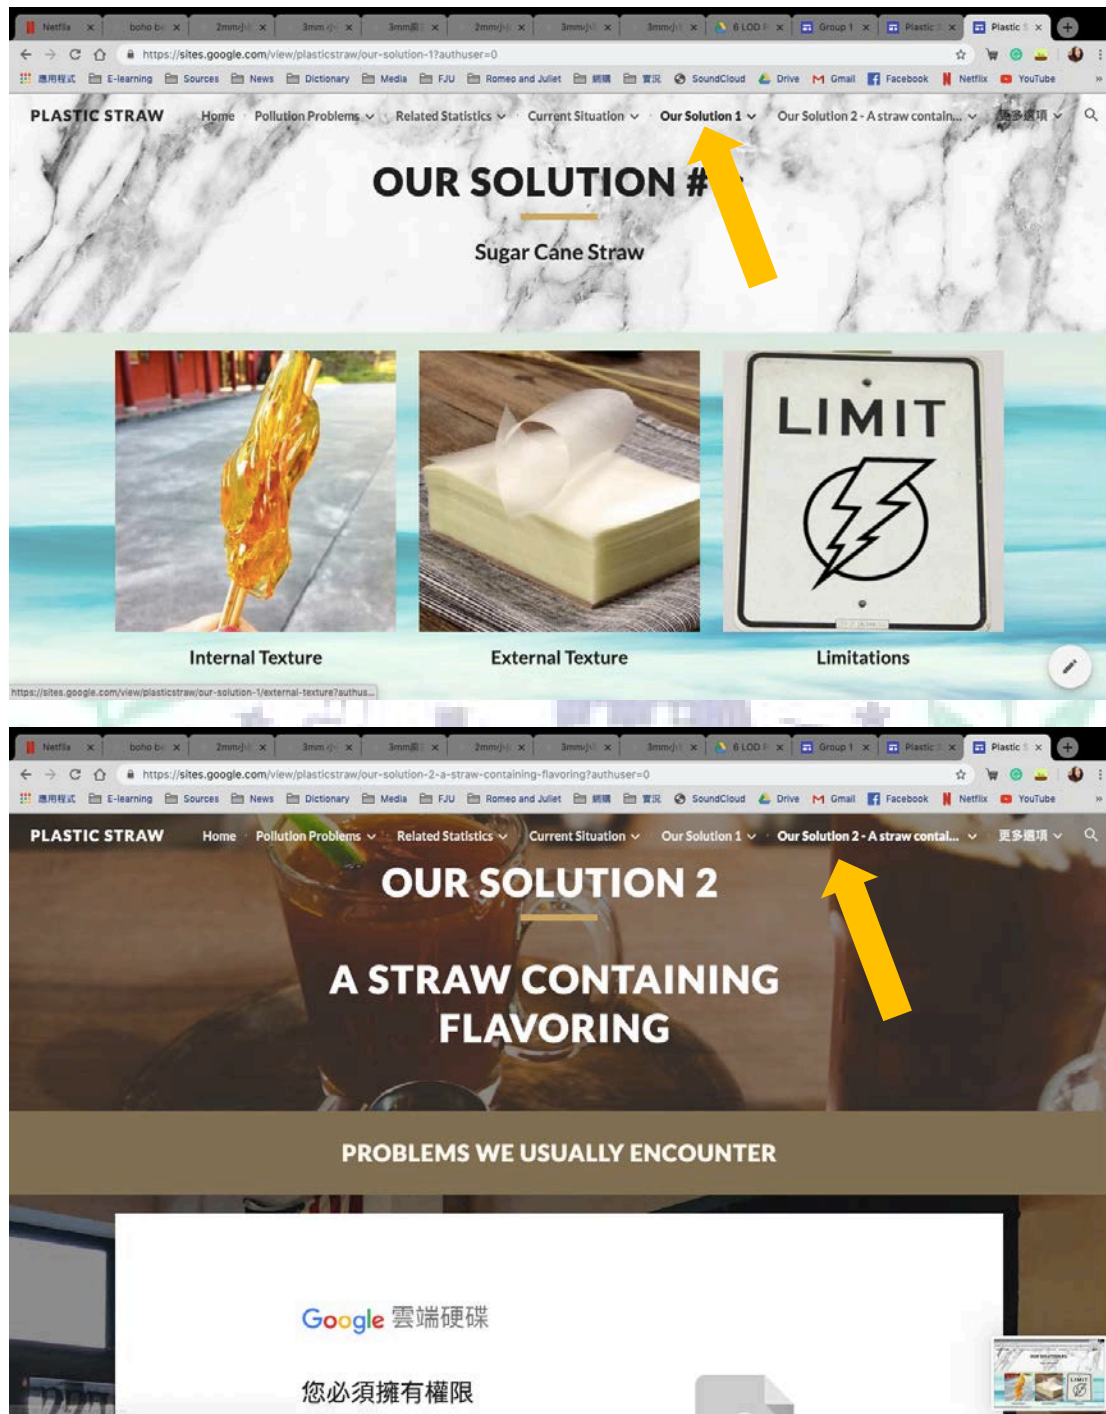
Netflix | boho b | 2mm/ | 3mm | 3mm | 2mm/ | 3mm/ | 3mm/ | 6 LOD | Group 1 | Plastic | Plastic

https://sites.google.com/view/plasticstraw/our-solution-1?authuser=0

應用程式 E-learning Sources News Dictionary Media FJU Romeo and Juliet 網購 實況 SoundCloud Drive Gmail Facebook Netflix YouTube

PLASTIC STRAW Home Pollution Problems Related Statistics Current Situation Our Solution 1 Our Solution 2 - A straw contain... 更多選項

OUR SOLUTION #

Sugar Cane Straw

LIMIT

Internal Texture

External Texture

Limitations

https://sites.google.com/view/plasticstraw/our-solution-1/external-texture?authus...

Netflix | boho b | 2mm/ | 3mm | 3mm | 2mm/ | 3mm/ | 3mm/ | 6 LOD | Group 1 | Plastic | Plastic

https://sites.google.com/view/plasticstraw/our-solution-2-a-straw-containing-flavoring?authuser=0

應用程式 E-learning Sources News Dictionary Media FJU Romeo and Juliet 網購 實況 SoundCloud Drive Gmail Facebook Netflix YouTube

PLASTIC STRAW Home Pollution Problems Related Statistics Current Situation Our Solution 1 Our Solution 2 - A straw contai... 更多選項

OUR SOLUTION 2

A STRAW CONTAINING FLAVORING

PROBLEMS WE USUALLY ENCOUNTER

Google 雲端硬碟

您必須擁有權限